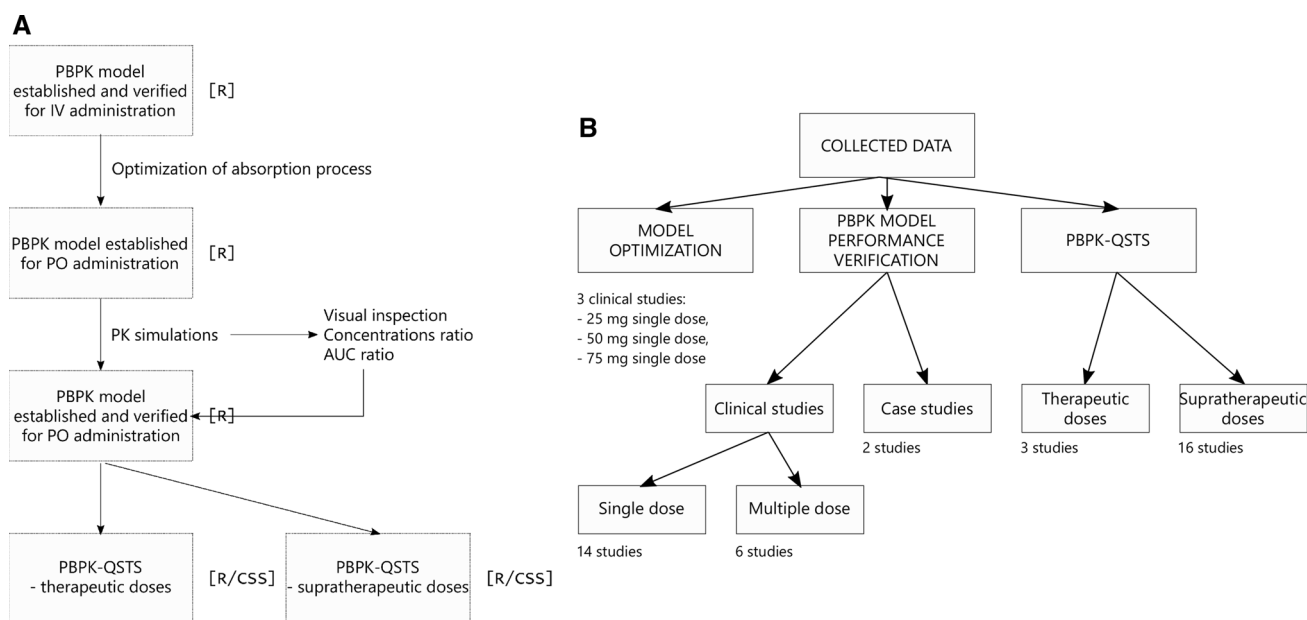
A

PBPK model established and verified for IV administration

[R]

Optimization of absorption process

PBPK model established for PO administration

[R]

PK simulations

Visual inspection
Concentrations ratio
AUC ratio

PBPK model established and verified for PO administration

[R]

PBPK-QSTS
- therapeutic doses

[R/CSS]

PBPK-QSTS
- supratherapeutic doses

[R/CSS]

B

COLLECTED DATA

MODEL OPTIMIZATION

PBPK MODEL PERFORMANCE VERIFICATION

PBPK-QSTS

3 clinical studies:
- 25 mg single dose,
- 50 mg single dose,
- 75 mg single dose

Clinical studies

Case studies

2 studies

Therapeutic doses

3 studies

Supratherapeutic doses

16 studies

Single dose

14 studies

Multiple dose

6 studies